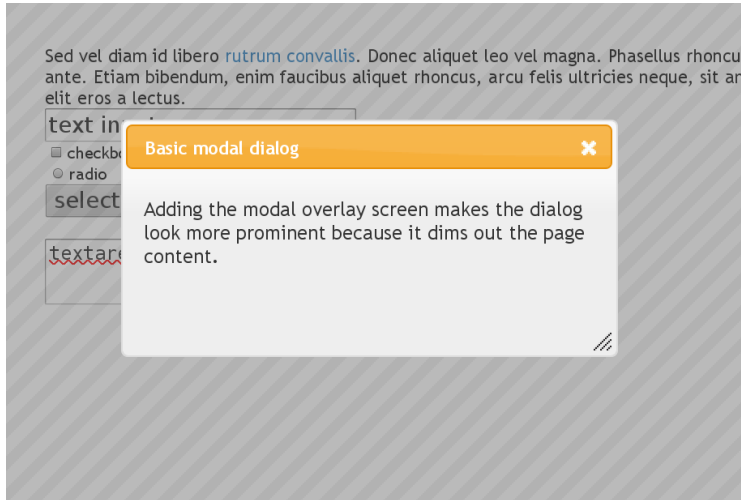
Sed vel diam id libero rutrum convallis. Donec aliquet leo vel magna. Phasellus rhoncu ante. Etiam bibendum, enim faucibus aliquet rhoncus, arcu felis ultricies neque, sit an elit eros a lectus.

text in

checkbo

radio

select

textare

Basic modal dialog

Adding the modal overlay screen makes the dialog look more prominent because it dims out the page content.